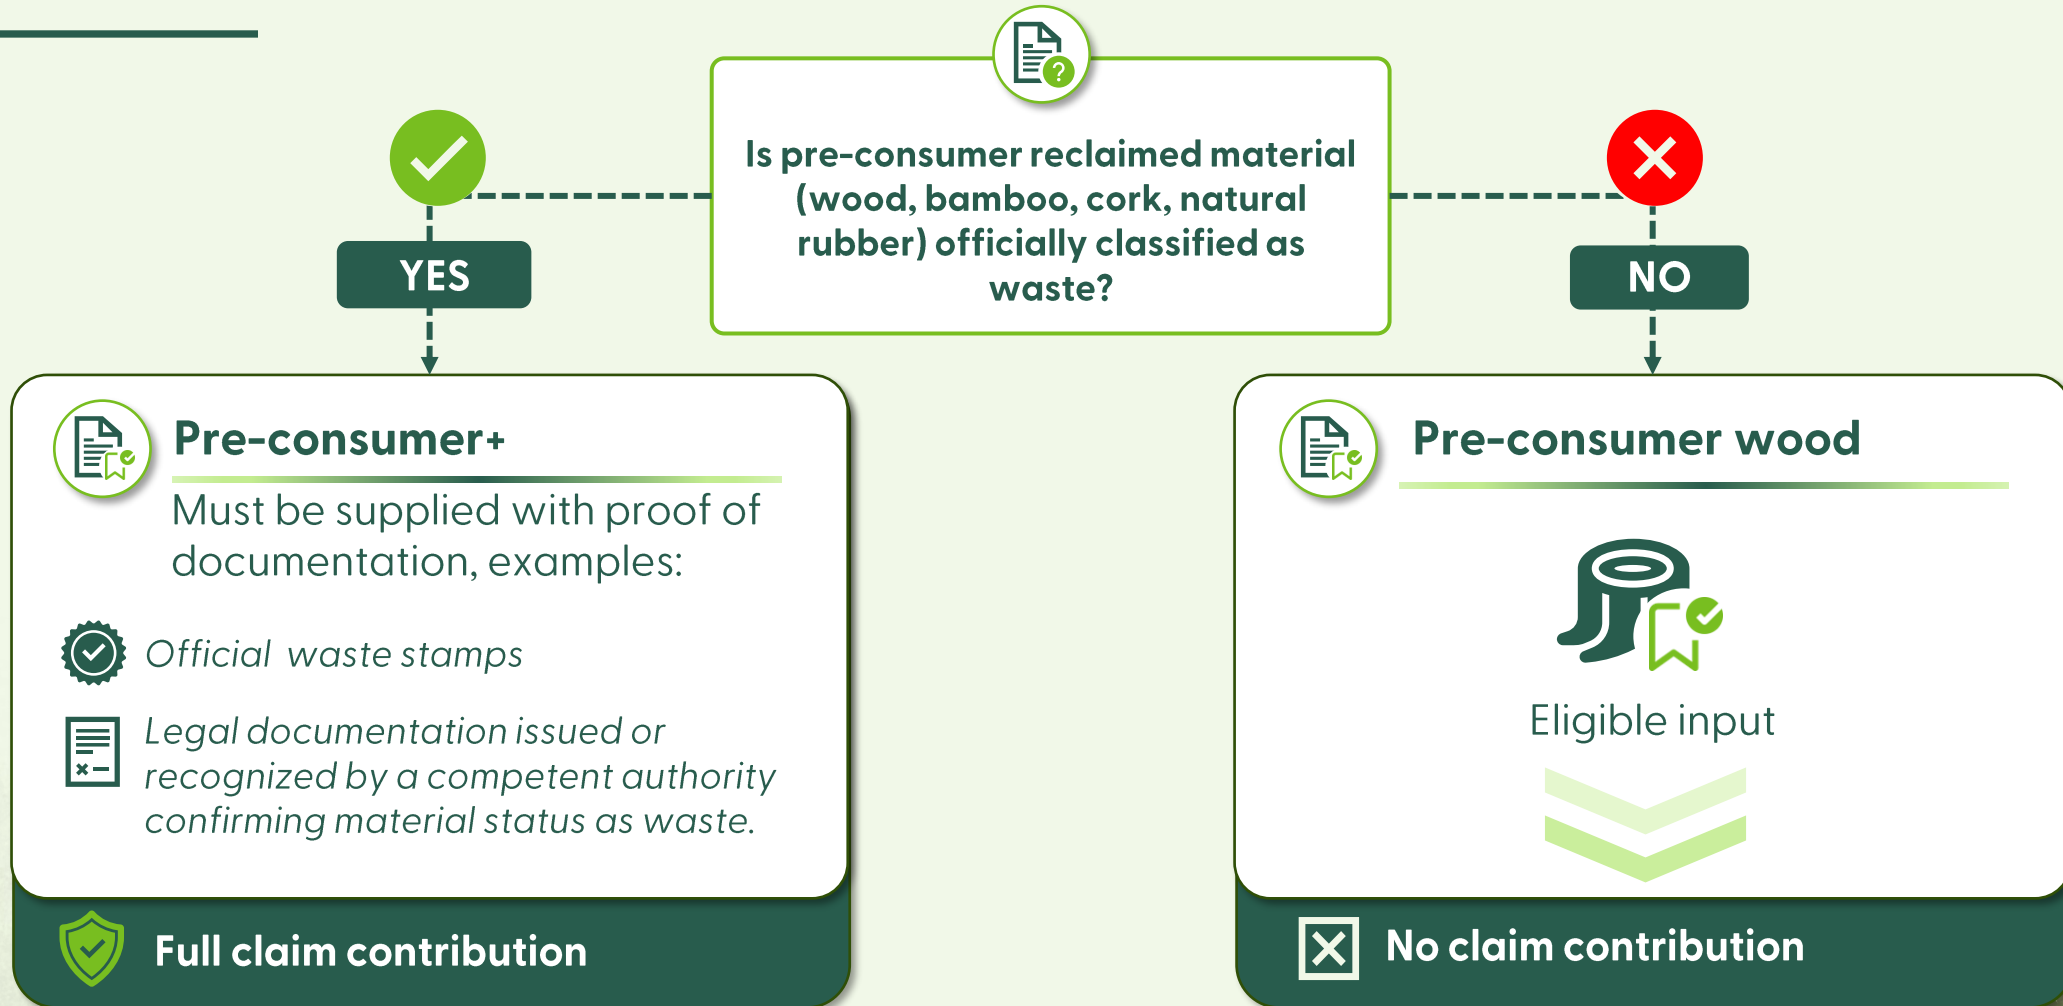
Is pre-consumer reclaimed material (wood, bamboo, cork, natural rubber) officially classified as waste?

YES

NO

Pre-consumer+

Must be supplied with proof of documentation, examples:

Official waste stamps

Legal documentation issued or recognized by a competent authority confirming material status as waste.

Full claim contribution

Pre-consumer wood

Eligible input

No claim contribution